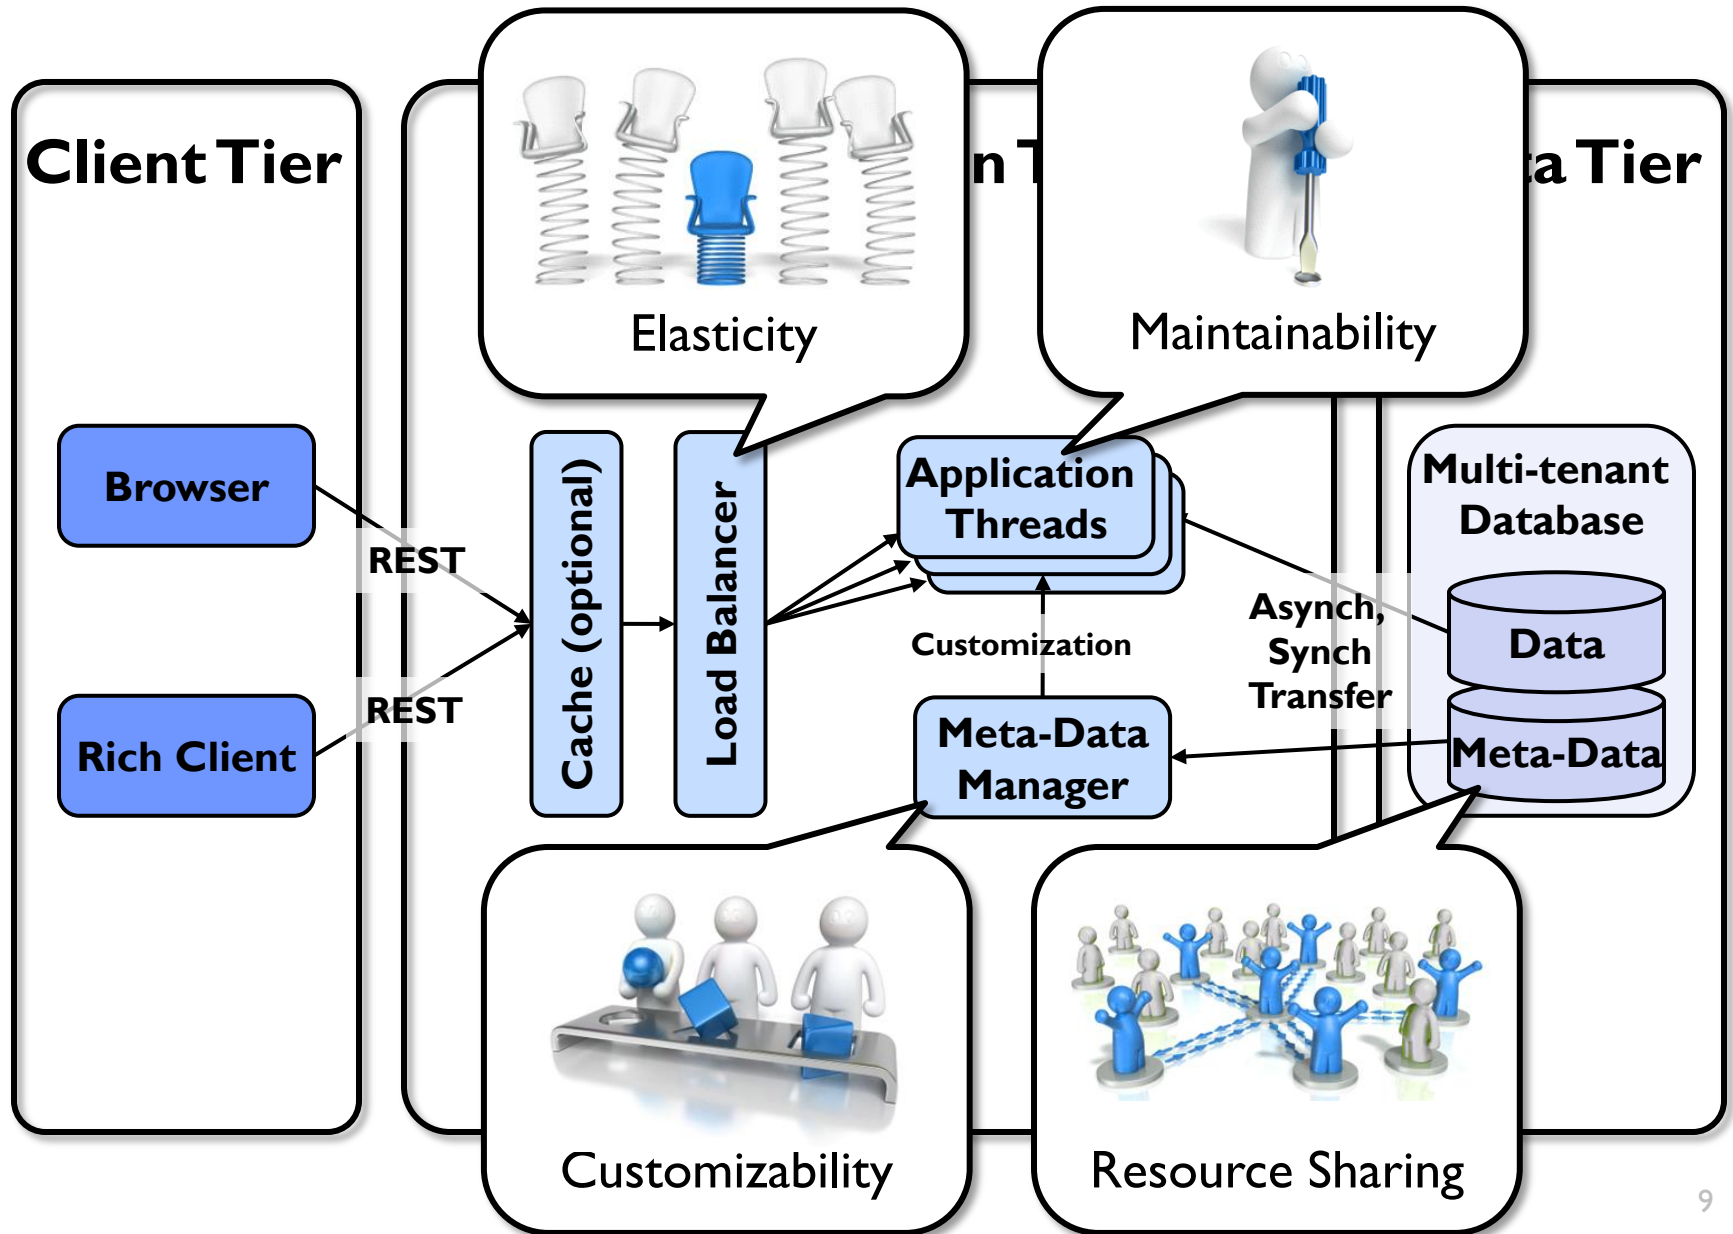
Client Tier

n T

a Tier

Elasticity

Maintainability

Browser

Rich Client

REST

REST

Cache (optional)

Load Balancer

Application Threads

Customization

Meta-Data Manager

Asynch, Synch Transfer

Multi-tenant Database

Data

Meta-Data

Customizability

Resource Sharing

9